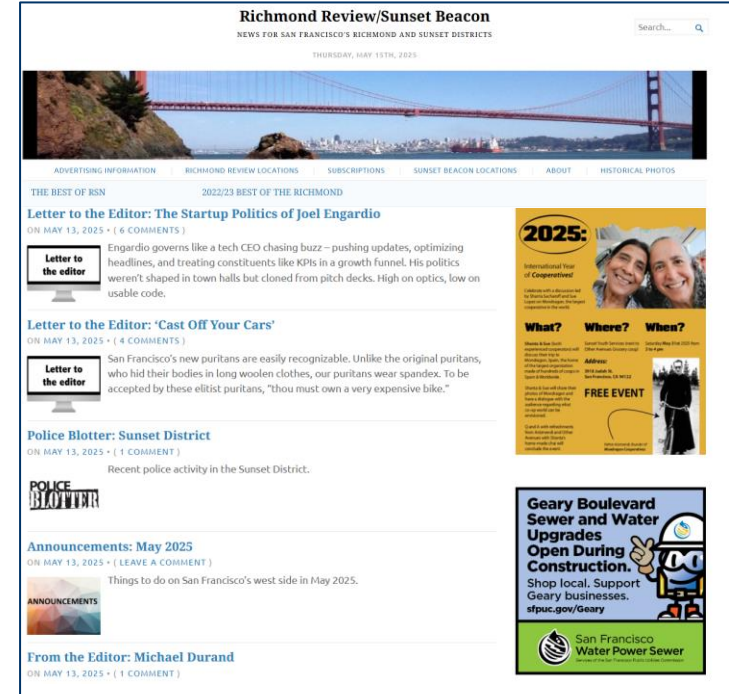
Richmond Review/Sunset Beacon

NEWS FOR SAN FRANCISCO'S RICHMOND AND SUNSET DISTRICTS

THURSDAY, MAY 15TH, 2025

Search...

ADVERTISING INFORMATION RICHMOND REVIEW LOCATIONS SUBSCRIPTIONS SUNSET BEACON LOCATIONS ABOUT HISTORICAL PHOTOS

THE BEST OF RSN 2022/23 BEST OF THE RICHMOND

Letter to the Editor: The Startup Politics of Joel Engardio

ON MAY 13, 2025 • ( 6 COMMENTS )

Letter to the editor

Engardio governs like a tech CEO chasing buzz – pushing updates, optimizing headlines, and treating constituents like KPIs in a growth funnel. His politics weren't shaped in town halls but cloned from pitch decks. High on optics, low on usable code.

Letter to the Editor: 'Cast Off Your Cars'

ON MAY 13, 2025 • ( 4 COMMENTS )

Letter to the editor

San Francisco's new puritans are easily recognizable. Unlike the original puritans, who hid their bodies in long woolen clothes, our puritans wear spandex. To be accepted by these elitist puritans, "thou must own a very expensive bike."

Police Blotter: Sunset District

ON MAY 13, 2025 • ( 1 COMMENT )

POLICE BLOTTER

Recent police activity in the Sunset District.

Announcements: May 2025

ON MAY 13, 2025 • ( LEAVE A COMMENT )

ANNOUNCEMENTS

Things to do on San Francisco's west side in May 2025.

From the Editor: Michael Durand

ON MAY 13, 2025 • ( 1 COMMENT )

2025:

International Year of Cooperatives!

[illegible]

What? Where? When?

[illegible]

FREE EVENT

Geary Boulevard Sewer and Water Upgrades Open During Construction. Shop local. Support Geary businesses. sfpuc.gov/Geary

San Francisco Water Power Sewer

Services of the San Francisco Public Utilities Commission